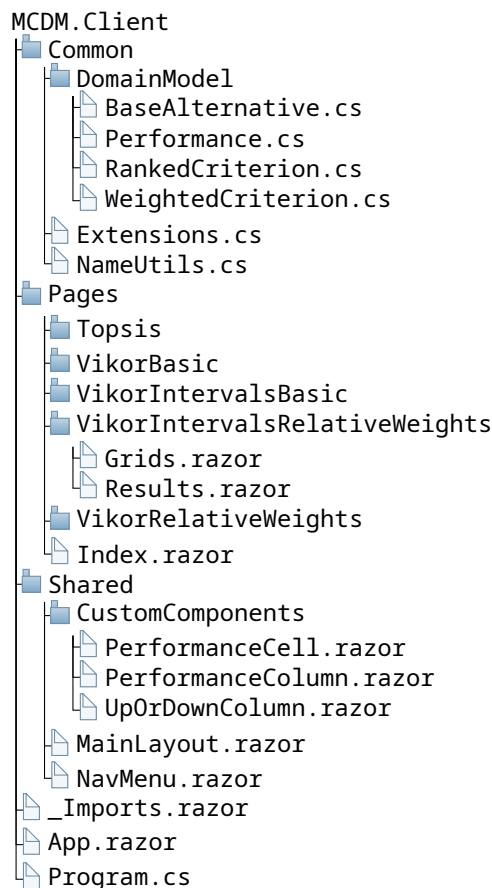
MCDM.Client
Common
DomainModel
BaseAlternative.cs
Performance.cs
RankedCriterion.cs
WeightedCriterion.cs
Extensions.cs
NameUtils.cs
Pages
Topsis
VikorBasic
VikorIntervalsBasic
VikorIntervalsRelativeWeights
Grids.razor
Results.razor
VikorRelativeWeights
Index.razor
Shared
CustomComponents
PerformanceCell.razor
PerformanceColumn.razor
UpOrDownColumn.razor
MainLayout.razor
NavMenu.razor
_Imports.razor
App.razor
Program.cs